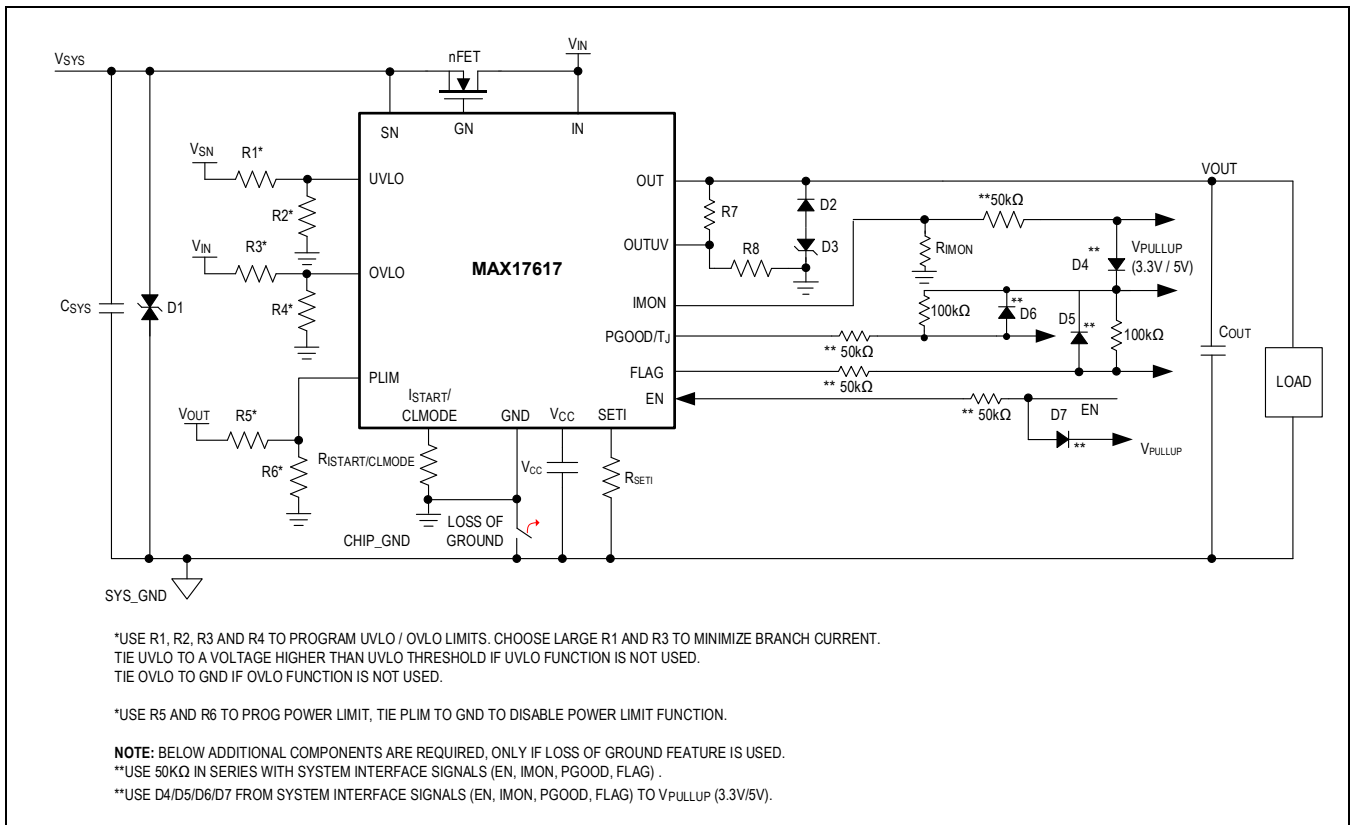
$V_{SYS}$
nFET
$V_{IN}$
SN
GN
IN
$V_{SN}$
R1*
UVLO
R2*
$V_{IN}$
R3*
OVLO
R4*
MAX17617
OUT
OUTUV
IMON
PGOOD/$T_J$
FLAG
EN
PLIM
$I_{START}$/ CLMODE
GND
$V_{CC}$
SETI
$V_{OUT}$
R5*
R6*
$R_{ISTART/CLMODE}$
$V_{CC}$
$R_{SETI}$
CHIP_GND
LOSS OF GROUND
SYS_GND
$C_{SYS}$
D1
R7
D2
D3
R8
VOUT
**50kΩ
$R_{IMON}$
**
D4
$V_{PULLUP}$ (3.3V / 5V)
100kΩ
**
D6
D5
**
100kΩ
** 50kΩ
** 50kΩ
** 50kΩ
D7
EN
**
$V_{PULLUP}$
$C_{OUT}$
LOAD

*USE R1, R2, R3 AND R4 TO PROGRAM UVLO / OVLO LIMITS. CHOOSE LARGE R1 AND R3 TO MINIMIZE BRANCH CURRENT.
TIE UVLO TO A VOLTAGE HIGHER THAN UVLO THRESHOLD IF UVLO FUNCTION IS NOT USED.
TIE OVLO TO GND IF OVLO FUNCTION IS NOT USED.

*USE R5 AND R6 TO PROG POWER LIMIT, TIE PLIM TO GND TO DISABLE POWER LIMIT FUNCTION.

NOTE: BELOW ADDITIONAL COMPONENTS ARE REQUIRED, ONLY IF LOSS OF GROUND FEATURE IS USED.
**USE 50KΩ IN SERIES WITH SYSTEM INTERFACE SIGNALS (EN, IMON, PGOOD, FLAG) .
**USE D4/D5/D6/D7 FROM SYSTEM INTERFACE SIGNALS (EN, IMON, PGOOD, FLAG) TO $V_{PULLUP}$ (3.3V/5V).